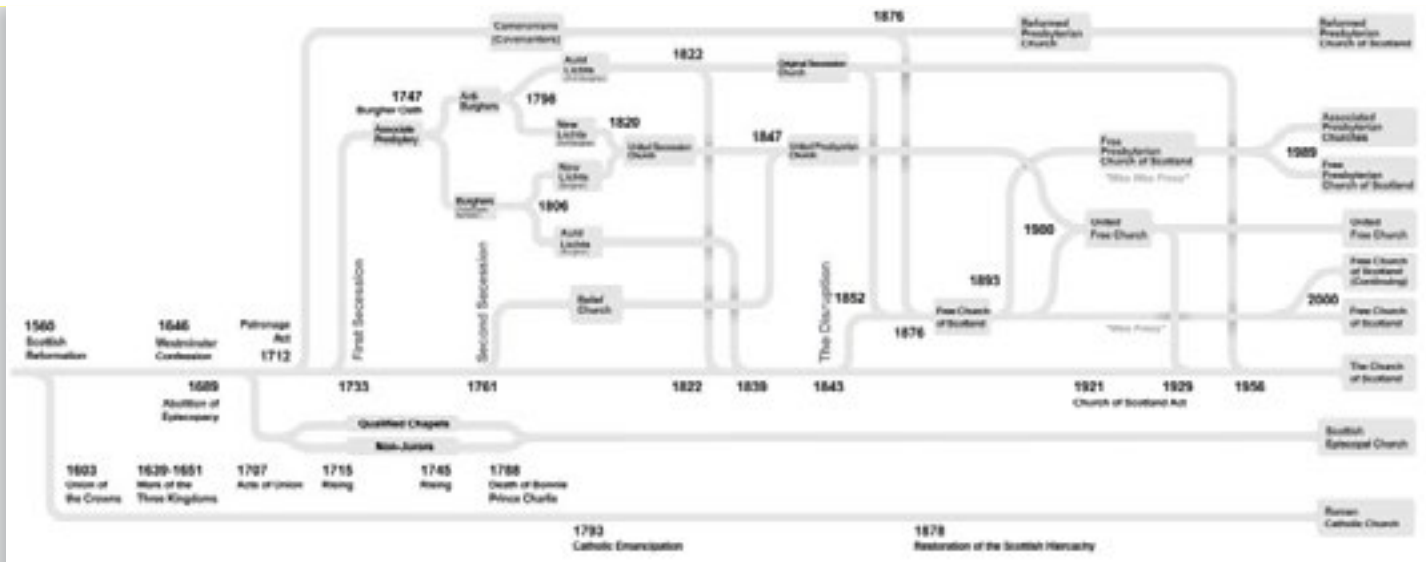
1876

Cameronians (Covenanters)

Reformed Presbyterian Church

Reformed Presbyterian Church of Scotland

1822

Auld Lichts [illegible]

Original Secession Church

1747
Burgher Oath

Anti Burghers

1798

Associate Presbytery

New Lichts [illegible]

1820

United Secession Church

1847

United Presbyterian Church

Free Presbyterian Church of Scotland

"Wee Wee Frees"

Associated Presbyterian Churches

1989

Free Presbyterian Church of Scotland

Burghers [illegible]

New Lichts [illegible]

1806

Auld Lichts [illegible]

1900

United Free Church

United Free Church

1893

Free Church of Scotland (Continuing)

2000

Free Church of Scotland

First Secession

Second Secession

The Disruption

1852

Relief Church

Free Church of Scotland

1876

"Wee Frees"

1560
Scottish Reformation

1646
Westminster Confession

Patronage Act
1712

1733

1761

1822

1839

1843

1921
Church of Scotland Act

1929

1956

The Church of Scotland

1689
Abolition of Episcopacy

Qualified Chapels

Non-Jurors

Scottish Episcopal Church

1603
Union of the Crowns

1639-1651
Wars of the Three Kingdoms

1707
Acts of Union

1715
Rising

1745
Rising

1788
Death of Bonnie Prince Charlie

Roman Catholic Church

1793
Catholic Emancipation

1878
Restoration of the Scottish Hierarchy